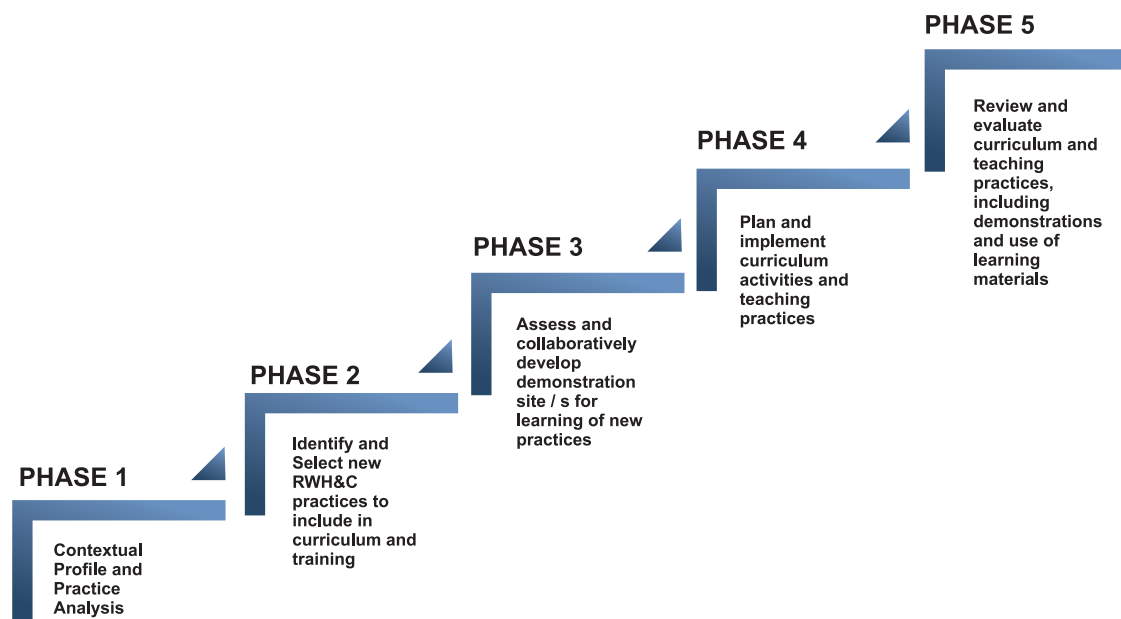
PHASE 1

Contextual Profile and Practice Analysis

PHASE 2

Identify and Select new RWH&C practices to include in curriculum and training

PHASE 3

Assess and collaboratively develop demonstration site / s for learning of new practices

PHASE 4

Plan and implement curriculum activities and teaching practices

PHASE 5

Review and evaluate curriculum and teaching practices, including demonstrations and use of learning materials